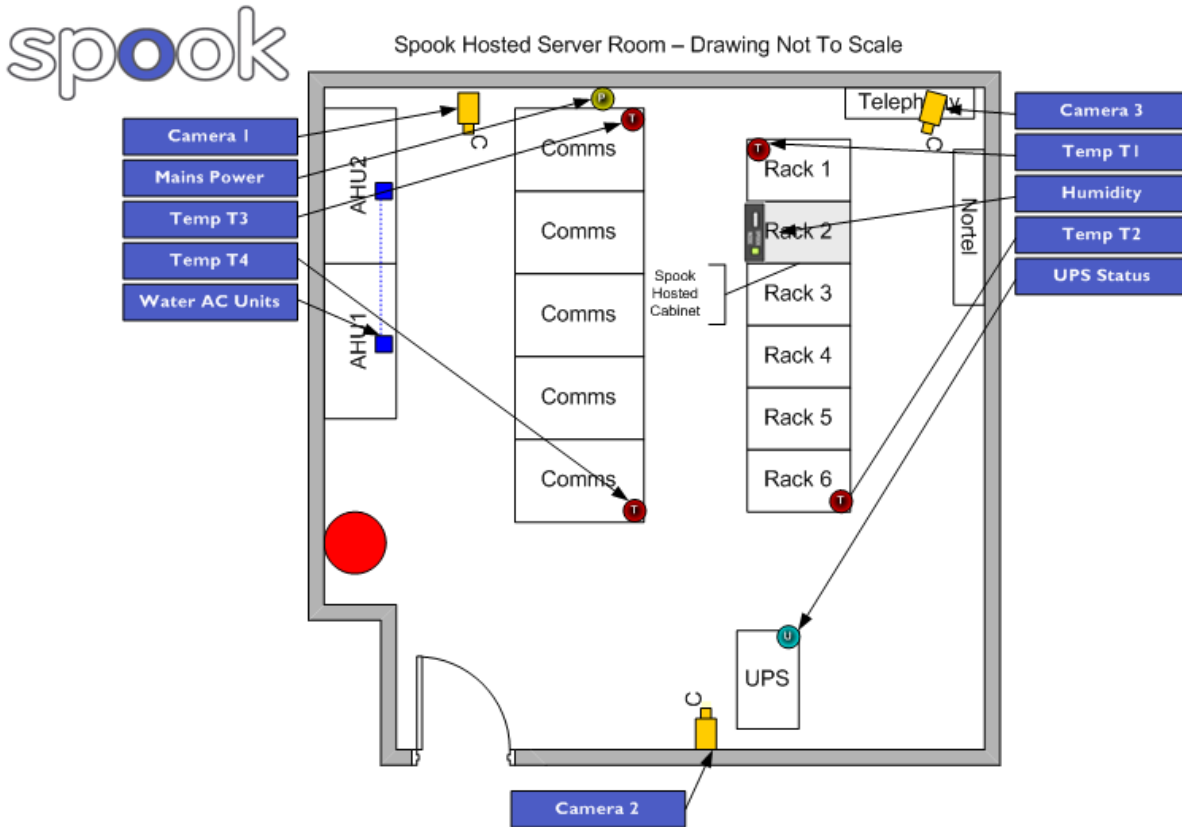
spook

Spook Hosted Server Room – Drawing Not To Scale

Camera 1

Mains Power

Temp T3

Temp T4

Water AC Units

AHU2

AHU1

C

P

T

Comms

Comms

Comms

Comms

Comms

Spook Hosted Cabinet

T

Rack 1

Rack 2

Rack 3

Rack 4

Rack 5

Rack 6

Teleph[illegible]y

C

Nortel

Camera 3

Temp T1

Humidity

Temp T2

UPS Status

U

UPS

C

Camera 2